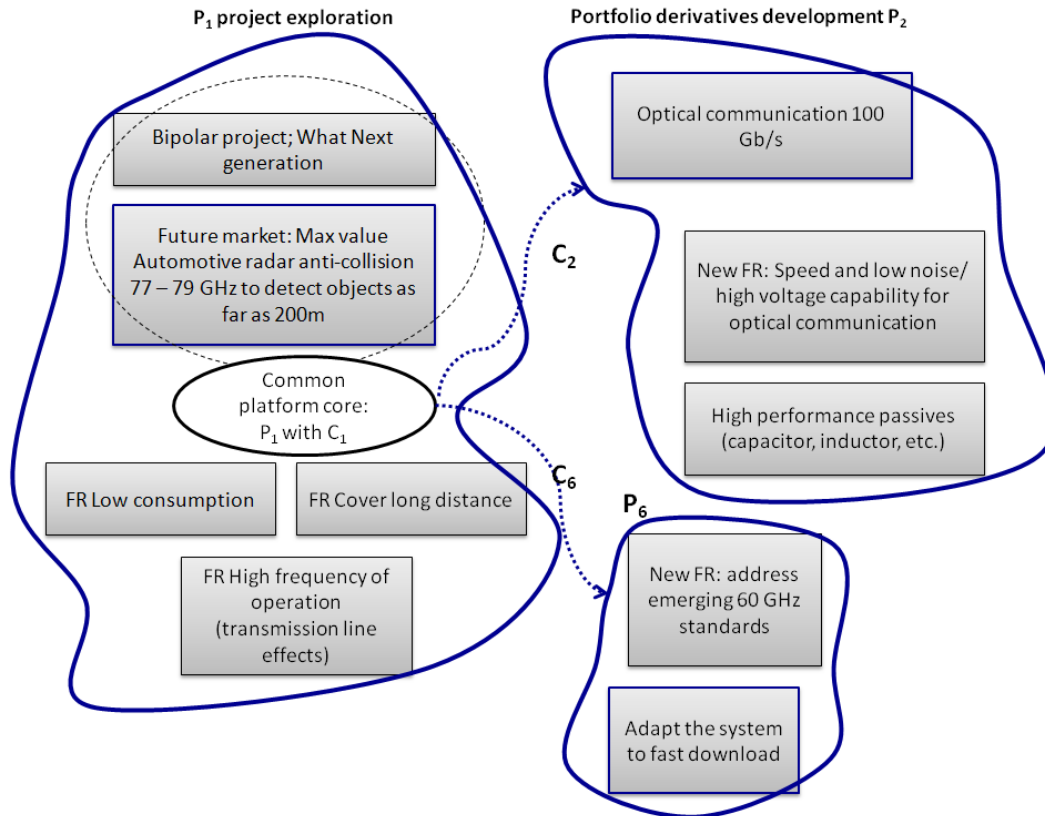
$P_1$ project exploration

Portfolio derivatives development $P_2$

Bipolar project; What Next generation

Future market: Max value Automotive radar anti-collision 77 – 79 GHz to detect objects as far as 200m

Common platform core: $P_1$ with $C_1$

FR Low consumption

FR Cover long distance

FR High frequency of operation (transmission line effects)

$C_2$

$C_6$

Optical communication 100 Gb/s

New FR: Speed and low noise/ high voltage capability for optical communication

High performance passives (capacitor, inductor, etc.)

$P_6$

New FR: address emerging 60 GHz standards

Adapt the system to fast download